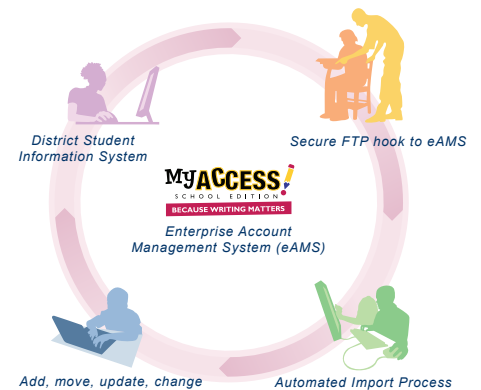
District Student Information System

Secure FTP hook to eAMS

MY ACCESS!
SCHOOL EDITION
BECAUSE WRITING MATTERS

Enterprise Account Management System (eAMS)

Add, move, update, change

Automated Import Process